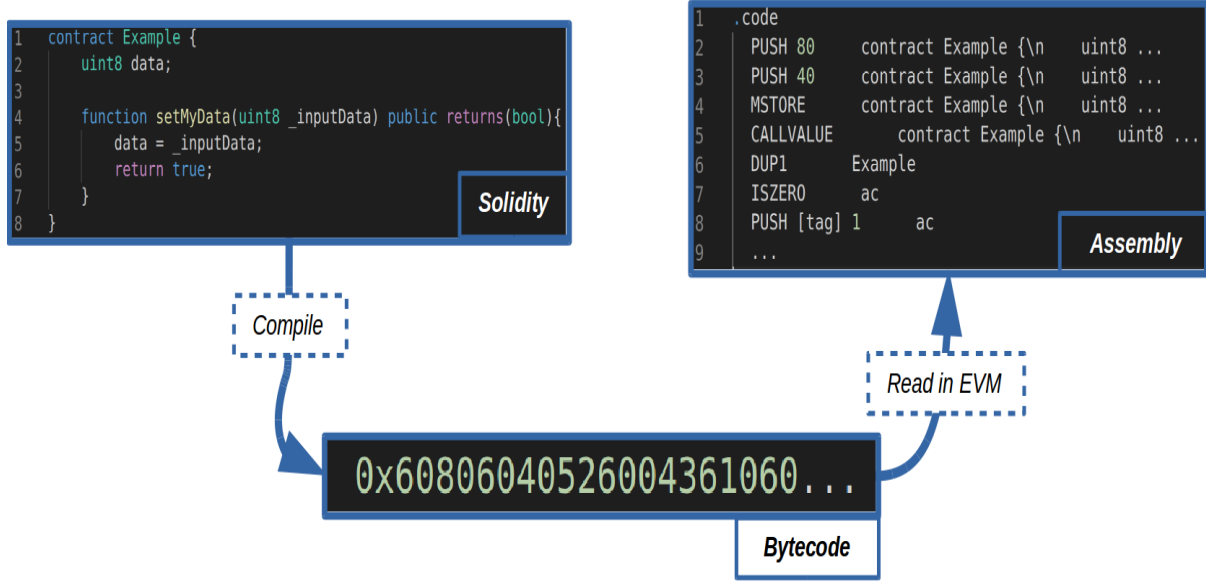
1 contract Example {
2 uint8 data;
3
4 function setMyData(uint8 _inputData) public returns(bool){
5 data = _inputData;
6 return true;
7 }
8 }

Solidity

Compile

1 .code
2 PUSH 80 contract Example {\n uint8 ...
3 PUSH 40 contract Example {\n uint8 ...
4 MSTORE contract Example {\n uint8 ...
5 CALLVALUE contract Example {\n uint8 ...
6 DUP1 Example
7 ISZERO ac
8 PUSH [tag] 1 ac
9 ...

Assembly

Read in EVM

0x6080604052600436106 0...

Bytecode